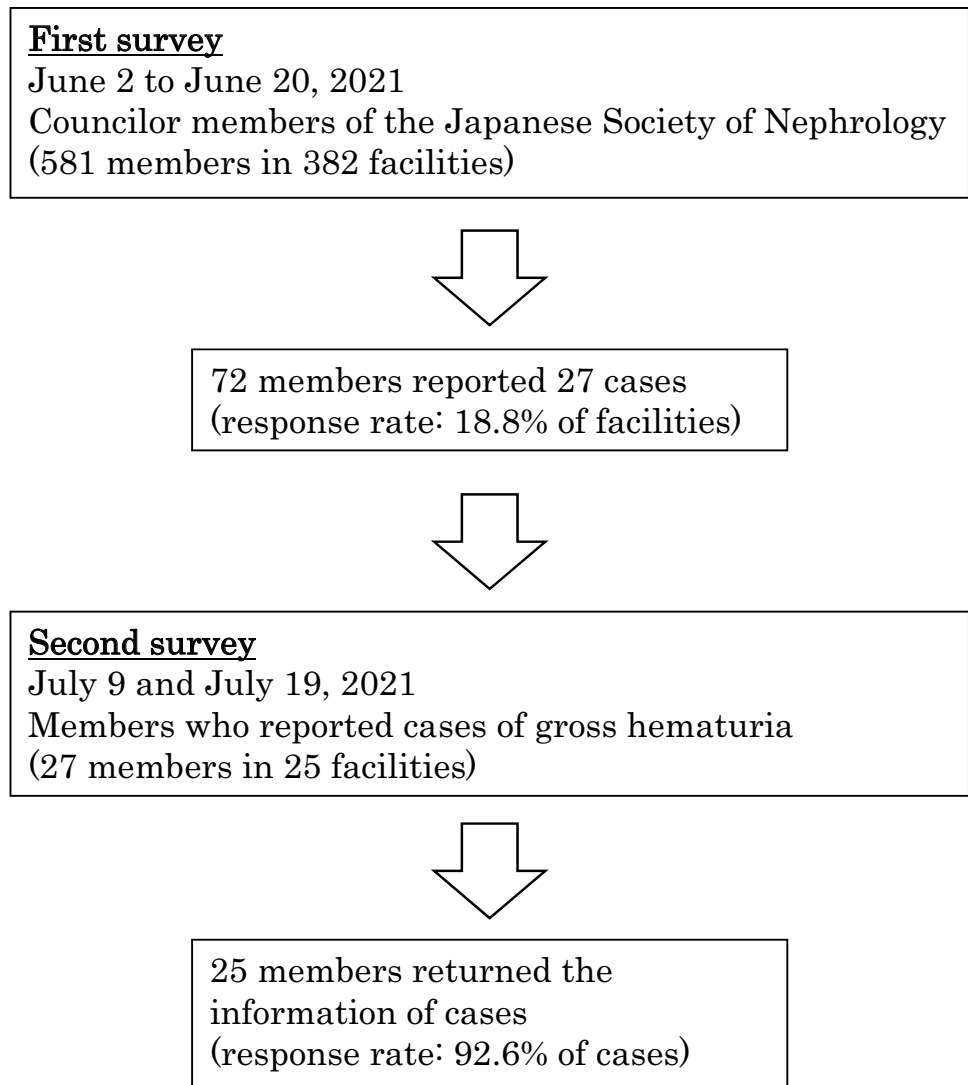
First survey
June 2 to June 20, 2021
Councilor members of the Japanese Society of Nephrology (581 members in 382 facilities)

72 members reported 27 cases (response rate: 18.8% of facilities)

Second survey
July 9 and July 19, 2021
Members who reported cases of gross hematuria (27 members in 25 facilities)

25 members returned the information of cases (response rate: 92.6% of cases)